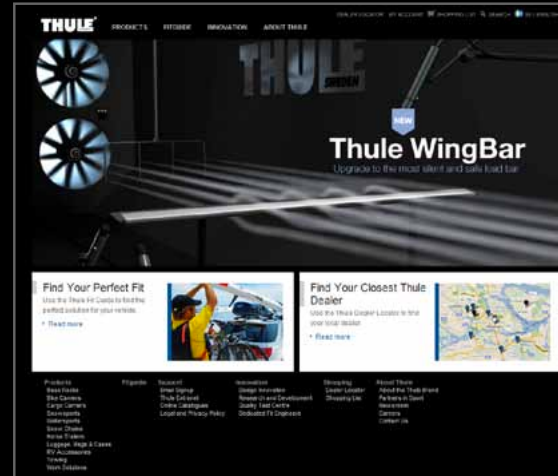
THULE PRODUCTS FITGEEK INNOVATION ABOUT THULE

DEALER LOCATOR MY ACCOUNT SHOPPING LIST SEARCH

THULE SWEDEN

NEW

Thule WingBar

Upgrade to the most silent and safe load bar

Find Your Perfect Fit

Use the Thule Fit Guide to find the perfect solution for your vehicle.

Read more

Find Your Closest Thule Dealer

Use the Thule Dealer Locator to find your local dealer.

Read more

Products
Base Racks
Bike Carriers
Cargo Carriers
Snowsports
Watersports
Snow Chains
Horse Trailers
Luggage, Bags & Cases
RV Accessories
Towing
Work Solutions

Fitguide

Support
Email Signup
Thule Extranet
Online Catalogues
Legal and Privacy Policy

Innovation
Design Innovation
Research and Development
Quality Test Centre
Dedicated Fit Engineers

Shopping
Dealer Locator
Shopping List

About Thule
About the Thule Brand
Partners in Sport
Newsroom
Careers
Contact Us